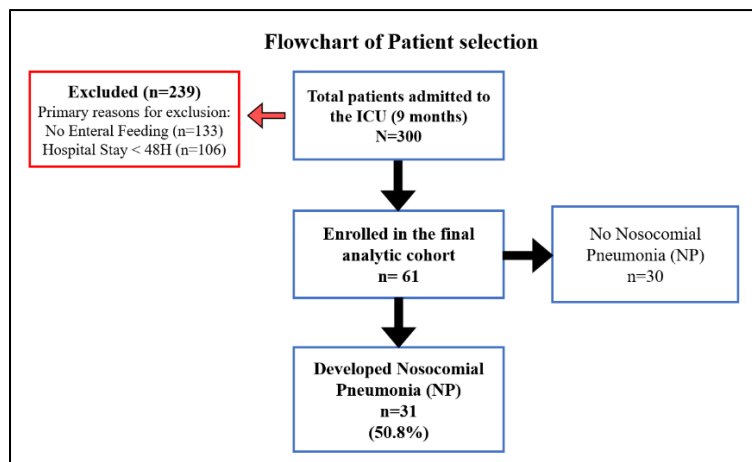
Flowchart of Patient selection

Excluded (n=239)
Primary reasons for exclusion:
No Enteral Feeding (n=133)
Hospital Stay < 48H (n=106)

Total patients admitted to the ICU (9 months)
N=300

Enrolled in the final analytic cohort
n= 61

No Nosocomial Pneumonia (NP)
n=30

Developed Nosocomial Pneumonia (NP)
n=31
(50.8%)